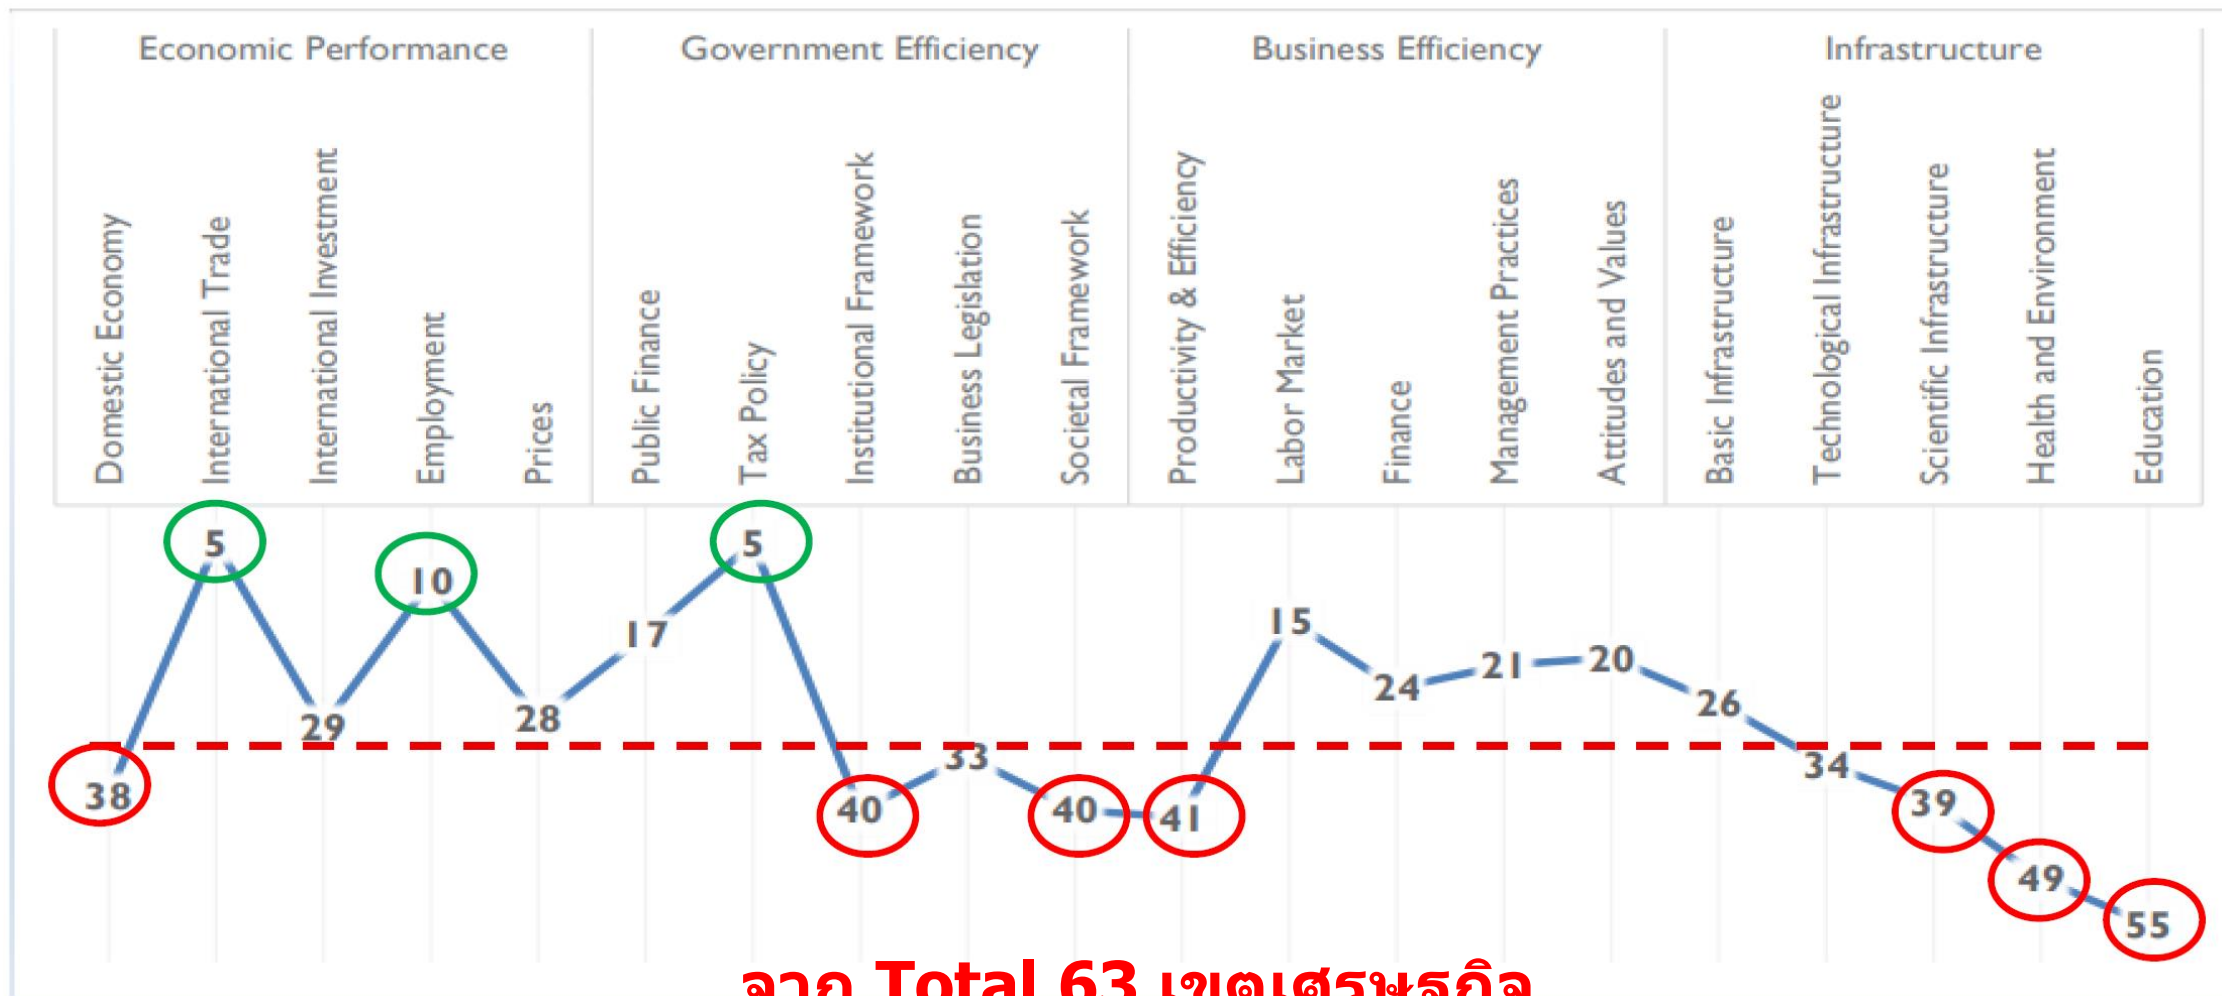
Economic Performance | Government Efficiency | Business Efficiency | Infrastructure

Domestic Economy
International Trade
International Investment
Employment
Prices
Public Finance
Tax Policy
Institutional Framework
Business Legislation
Societal Framework
Productivity & Efficiency
Labor Market
Finance
Management Practices
Attitudes and Values
Basic Infrastructure
Technological Infrastructure
Scientific Infrastructure
Health and Environment
Education

38
5
29
10
28
17
5
40
33
40
41
15
24
21
20
26
34
39
49
55

จาก Total 63 เขตเศรษฐกิจ